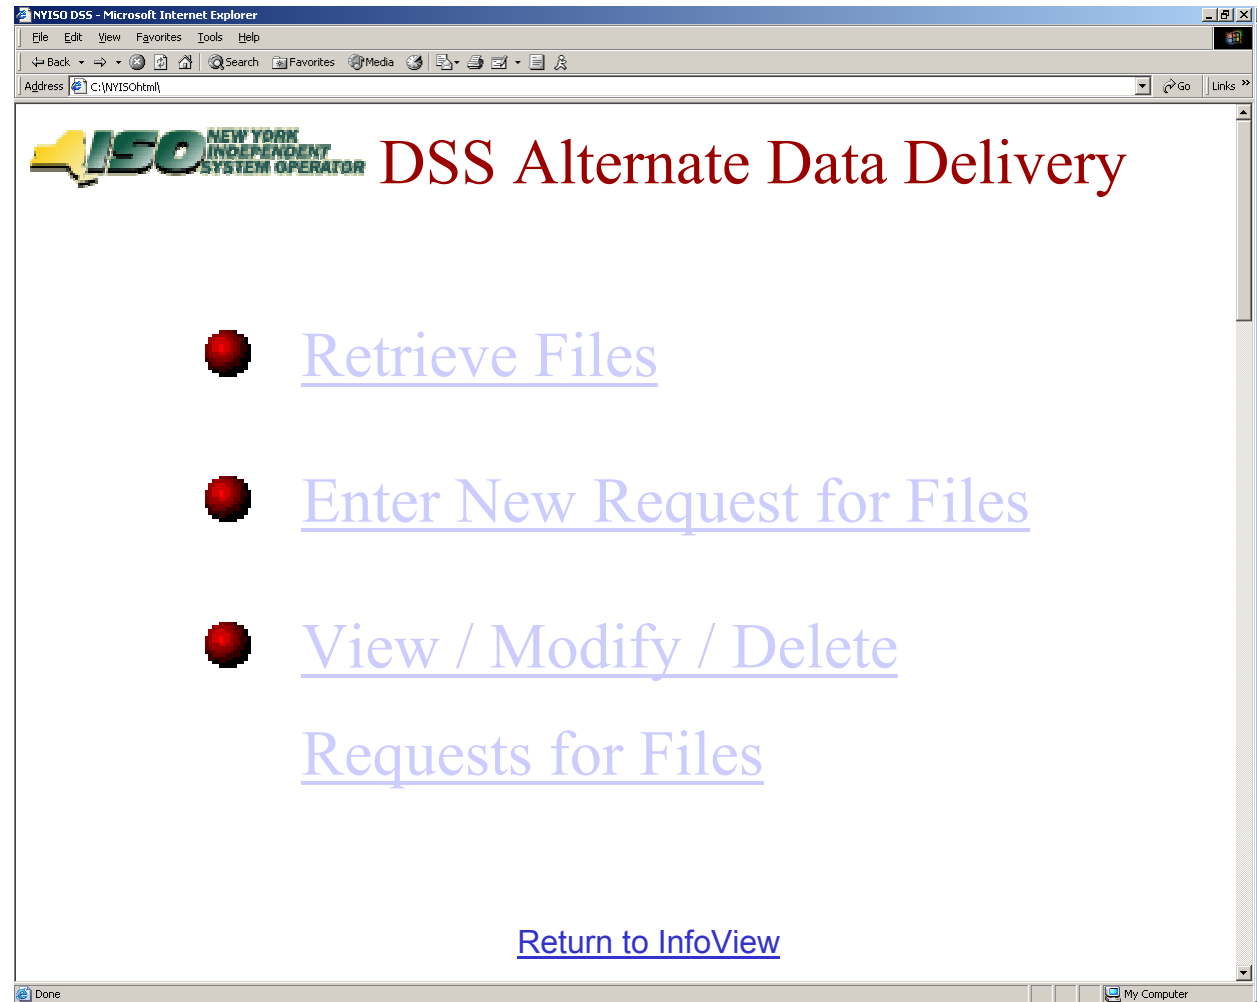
NYISO DSS - Microsoft Internet Explorer

File Edit View Favorites Tools Help

Back Search Favorites Media

Address C:\NYISOhtml\

Go Links

ISO NEW YORK INDEPENDENT SYSTEM OPERATOR DSS Alternate Data Delivery

Retrieve Files

Enter New Request for Files

View / Modify / Delete Requests for Files

Return to InfoView

Done

My Computer